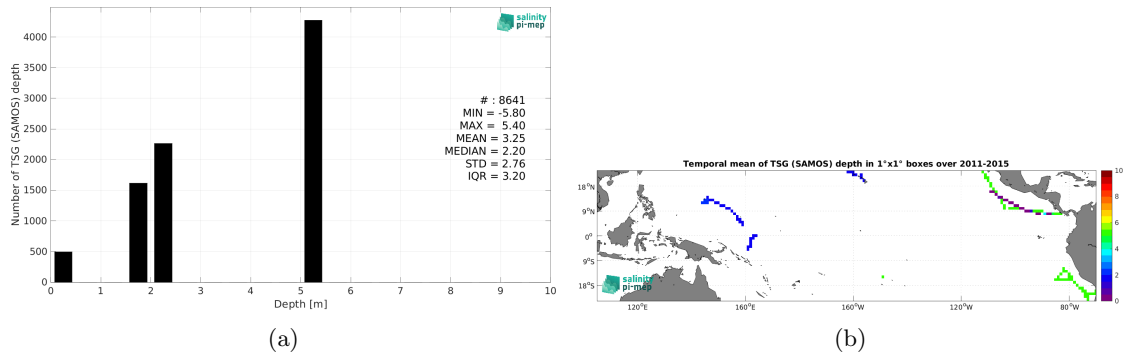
salinity pi-mep

Number of TSG (SAMOS) depth

4000
3500
3000
2500
2000
1500
1000
500
0

0 1 2 3 4 5 6 7 8 9 10
Depth [m]

# : 8641
MIN = -5.80
MAX = 5.40
MEAN = 3.25
MEDIAN = 2.20
STD = 2.76
IQR = 3.20

(a)

Temporal mean of TSG (SAMOS) depth in 1°x1° boxes over 2011-2015

18°N
9°N
0°
9°S
18°S

120°E 160°E 160°W 120°W 80°W

salinity pi-mep

10
8
6
4
2
0

(b)